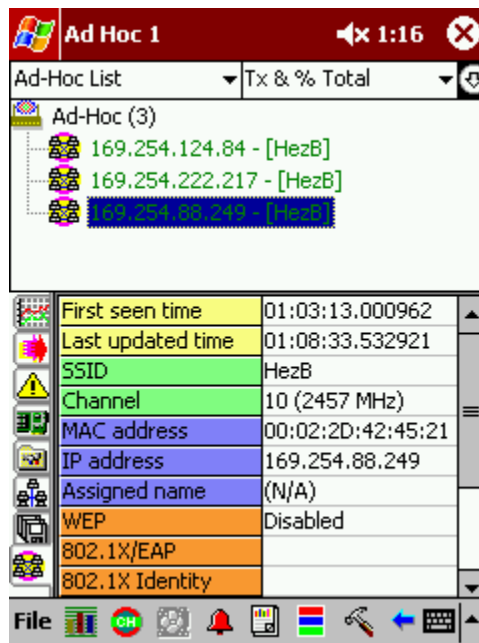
Ad Hoc 1 1:16

Ad-Hoc List Tx & % Total

Ad-Hoc (3)
169.254.124.84 - [HezB]
169.254.222.217 - [HezB]
169.254.88.249 - [HezB]

| | |
|---|---|
| First seen time | 01:03:13.000962 |
| Last updated time | 01:08:33.532921 |
| SSID | HezB |
| Channel | 10 (2457 MHz) |
| MAC address | 00:02:2D:42:45:21 |
| IP address | 169.254.88.249 |
| Assigned name | (N/A) |
| WEP | Disabled |
| 802.1X/EAP | |
| 802.1X Identity | |

File CH